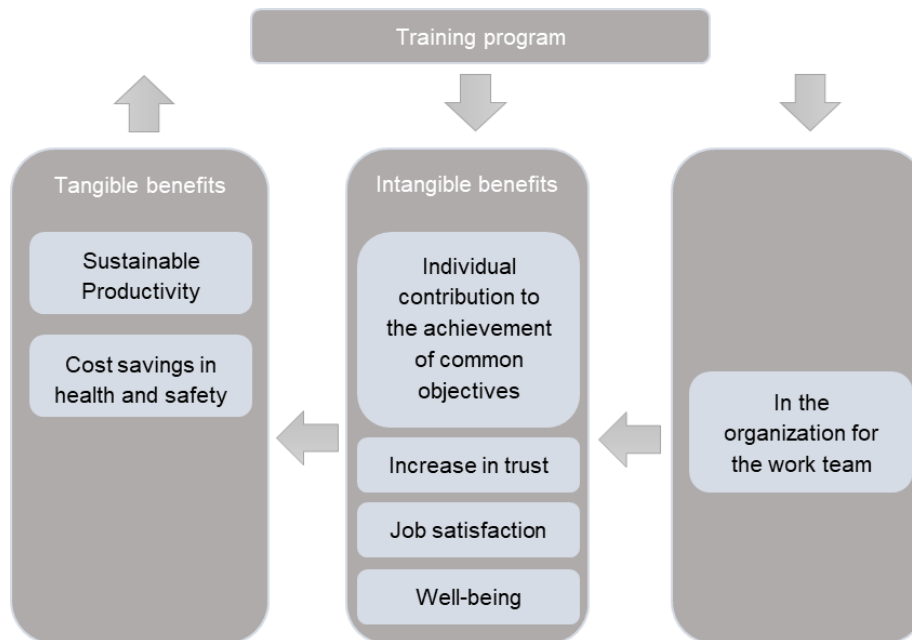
Training program

Tangible benefits

Sustainable Productivity

Cost savings in health and safety

Intangible benefits

Individual contribution to the achievement of common objectives

Increase in trust

Job satisfaction

Well-being

In the organization for the work team